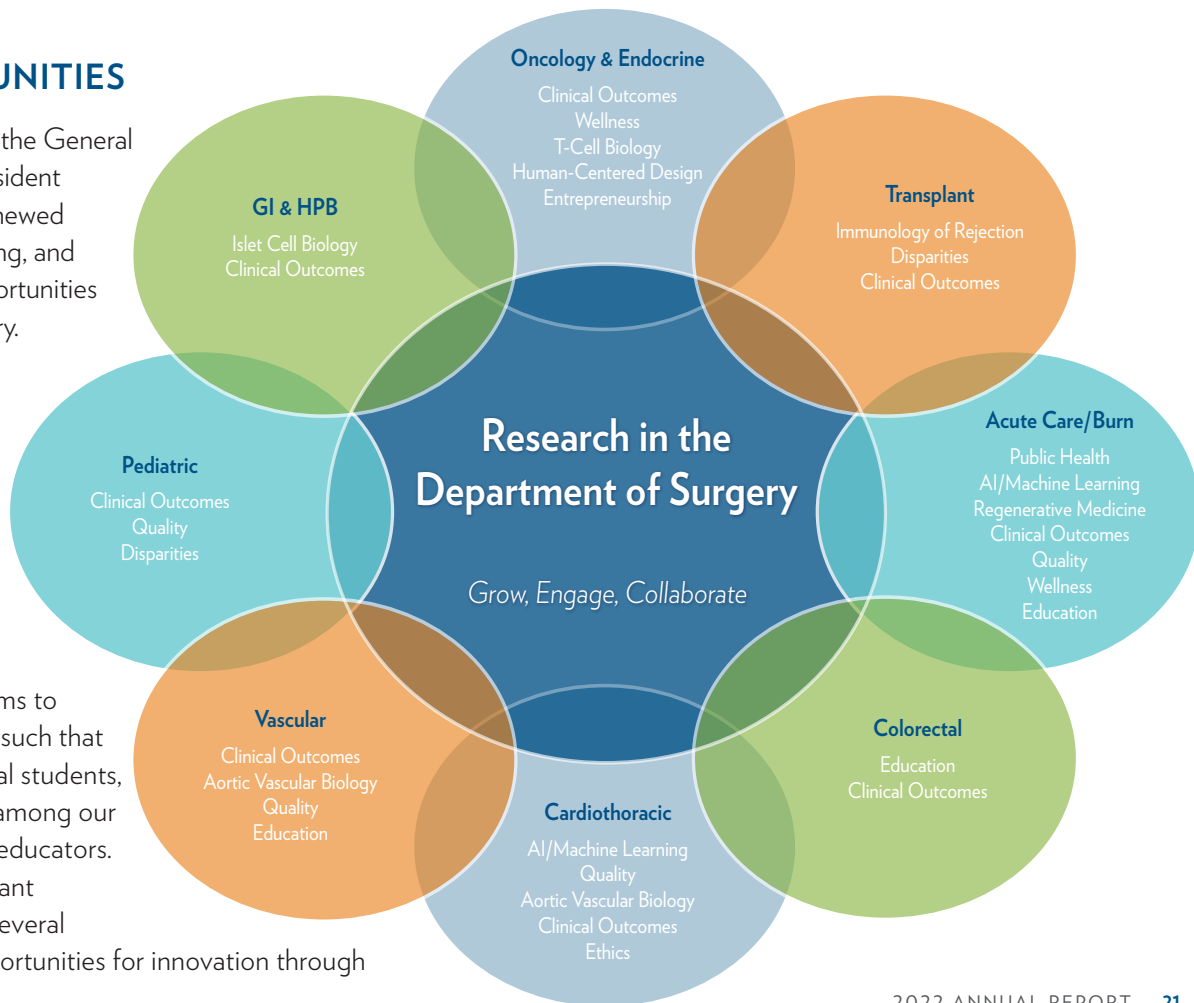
UNITIES

the General
sident
newed
ng, and
ortunities
y.

ms to
such that
al students,
among our
educators.
ant
everal
ortunities for innovation through

Oncology & Endocrine
Clinical Outcomes
Wellness
T-Cell Biology
Human-Centered Design
Entrepreneurship

GI & HPB
Islet Cell Biology
Clinical Outcomes

Transplant
Immunology of Rejection
Disparities
Clinical Outcomes

Pediatric
Clinical Outcomes
Quality
Disparities

Research in the Department of Surgery

Grow, Engage, Collaborate

Acute Care/Burn
Public Health
AI/Machine Learning
Regenerative Medicine
Clinical Outcomes
Quality
Wellness
Education

Vascular
Clinical Outcomes
Aortic Vascular Biology
Quality
Education

Colorectal
Education
Clinical Outcomes

Cardiothoracic
AI/Machine Learning
Quality
Aortic Vascular Biology
Clinical Outcomes
Ethics

2022 ANNUAL REPORT 21